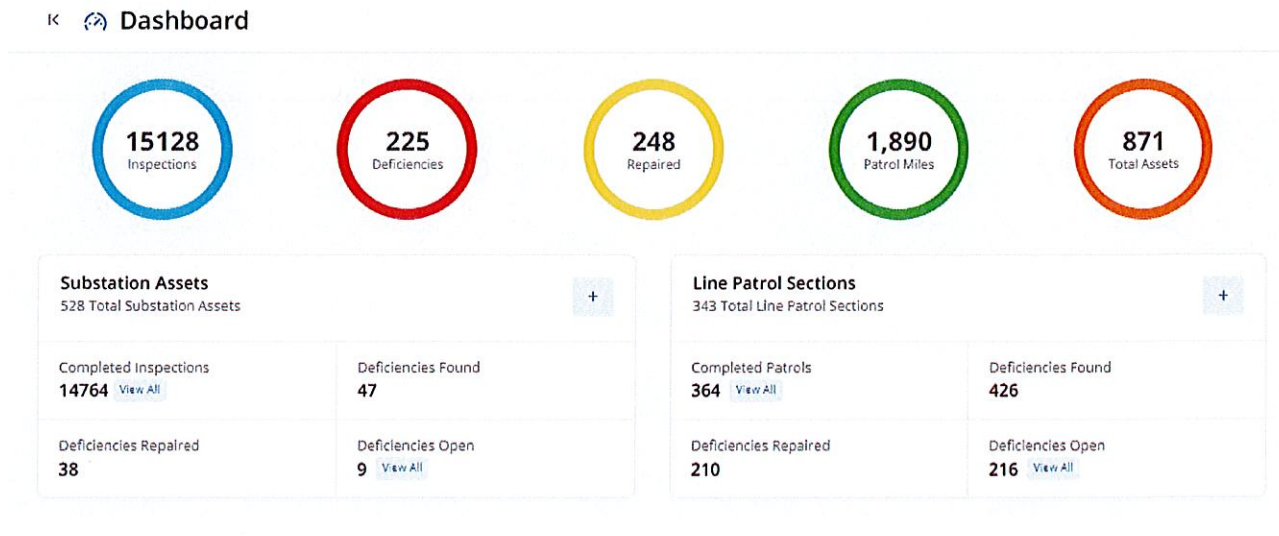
Dashboard

15128
Inspections

225
Deficiencies

248
Repaired

1,890
Patrol Miles

871
Total Assets

Substation Assets
528 Total Substation Assets

+

| Completed Inspections<br>14764 View All | Deficiencies Found<br>47 |
|---|---|
| Deficiencies Repaired<br>38 | Deficiencies Open<br>9 View All |

Line Patrol Sections
343 Total Line Patrol Sections

+

| Completed Patrols<br>364 View All | Deficiencies Found<br>426 |
|---|---|
| Deficiencies Repaired<br>210 | Deficiencies Open<br>216 View All |